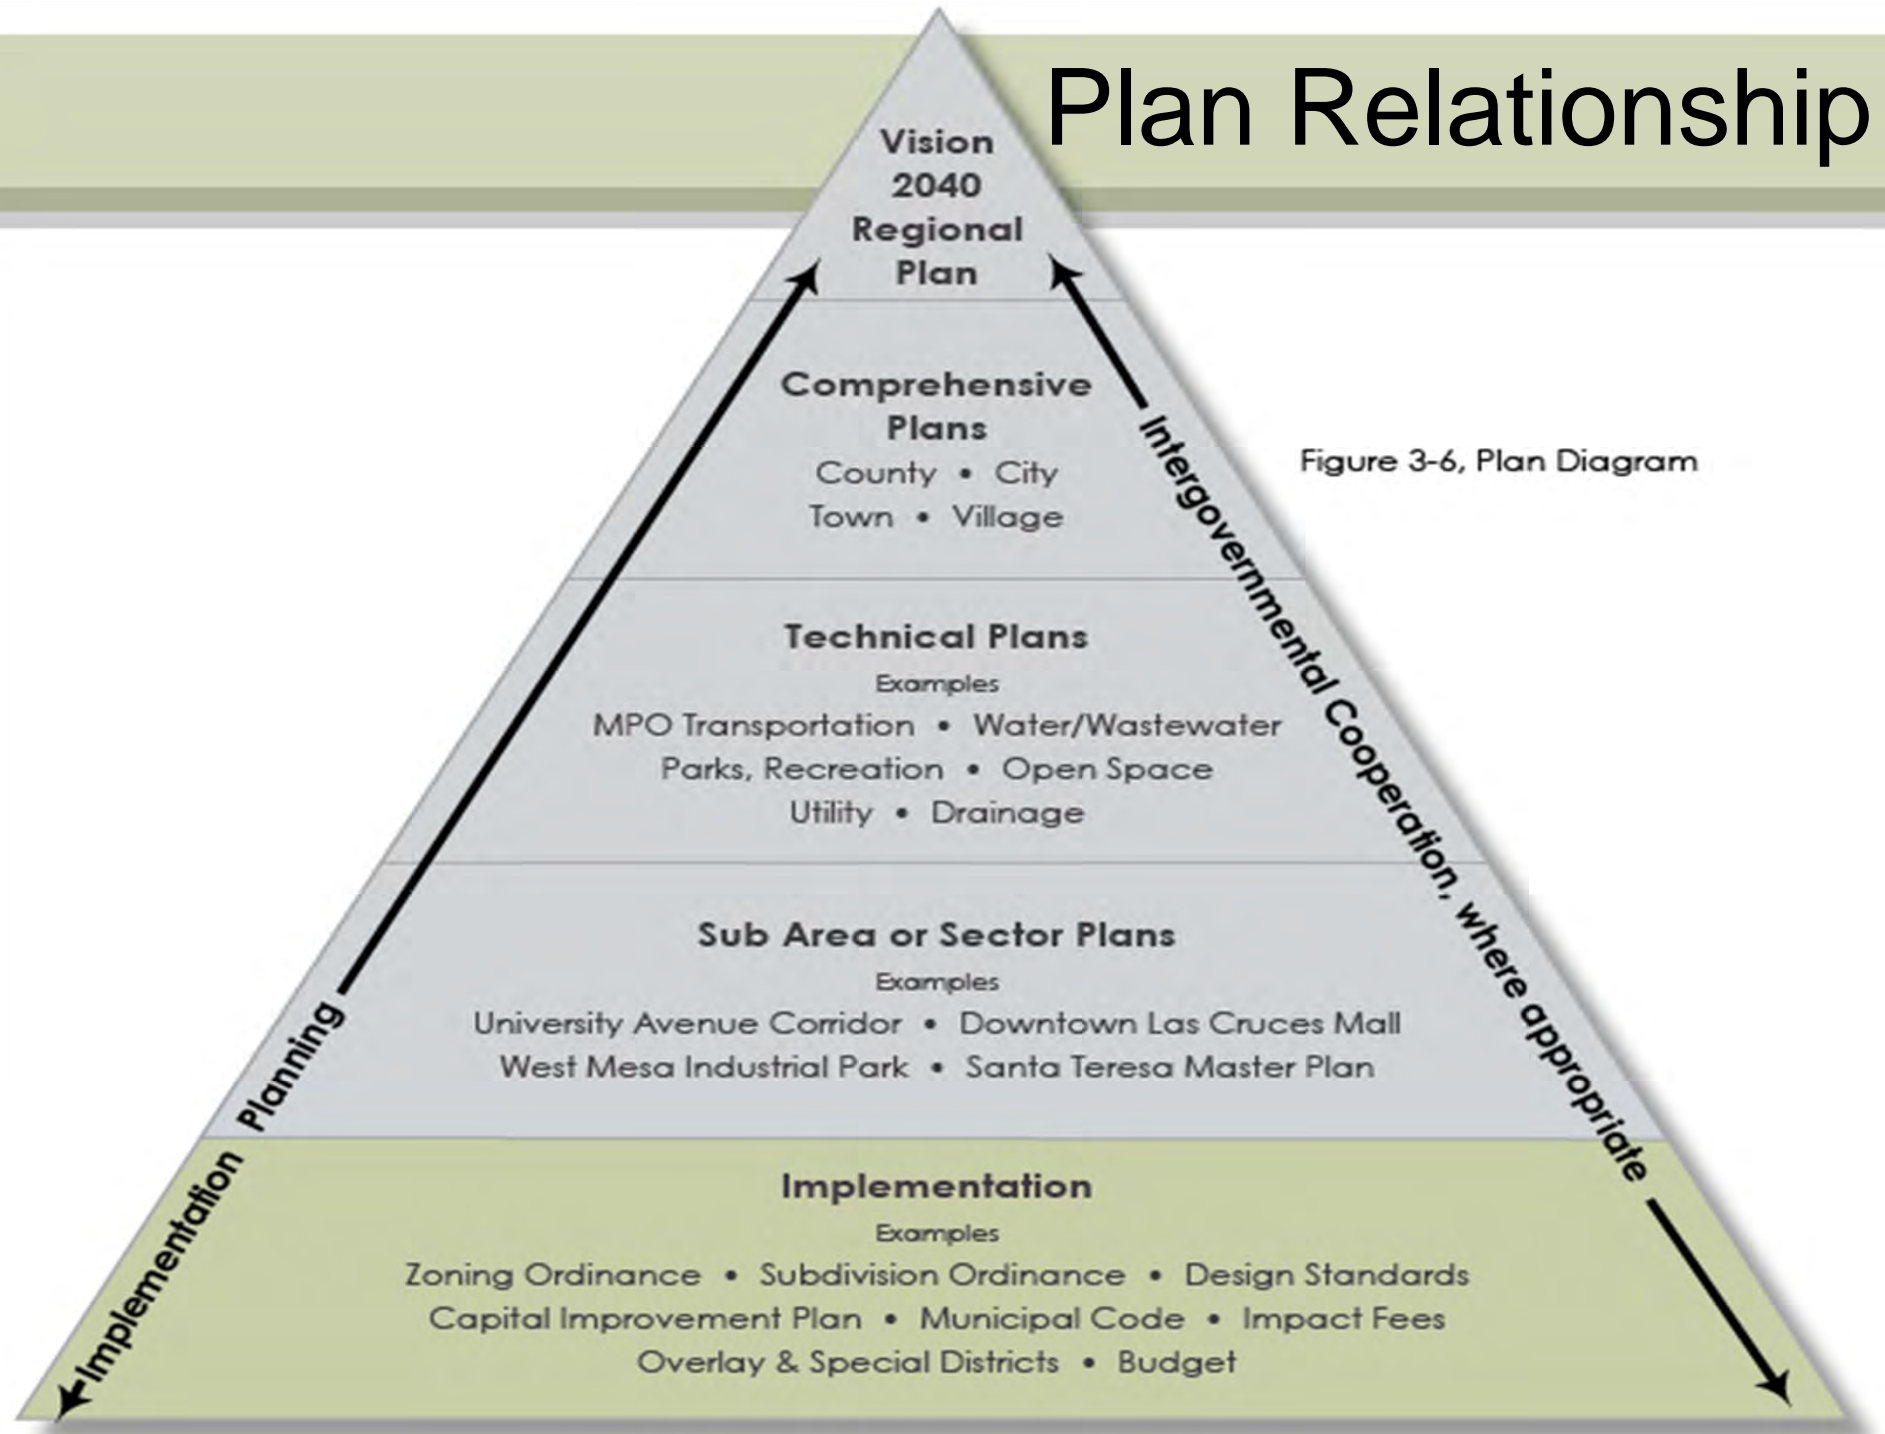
Plan Relationship

Vision 2040 Regional Plan

Comprehensive Plans
County • City
Town • Village

Figure 3-6, Plan Diagram

Technical Plans
Examples
MPO Transportation • Water/Wastewater
Parks, Recreation • Open Space
Utility • Drainage

Sub Area or Sector Plans
Examples
University Avenue Corridor • Downtown Las Cruces Mall
West Mesa Industrial Park • Santa Teresa Master Plan

Implementation
Examples
Zoning Ordinance • Subdivision Ordinance • Design Standards
Capital Improvement Plan • Municipal Code • Impact Fees
Overlay & Special Districts • Budget

Planning

Implementation

Intergovernmental Cooperation, where appropriate